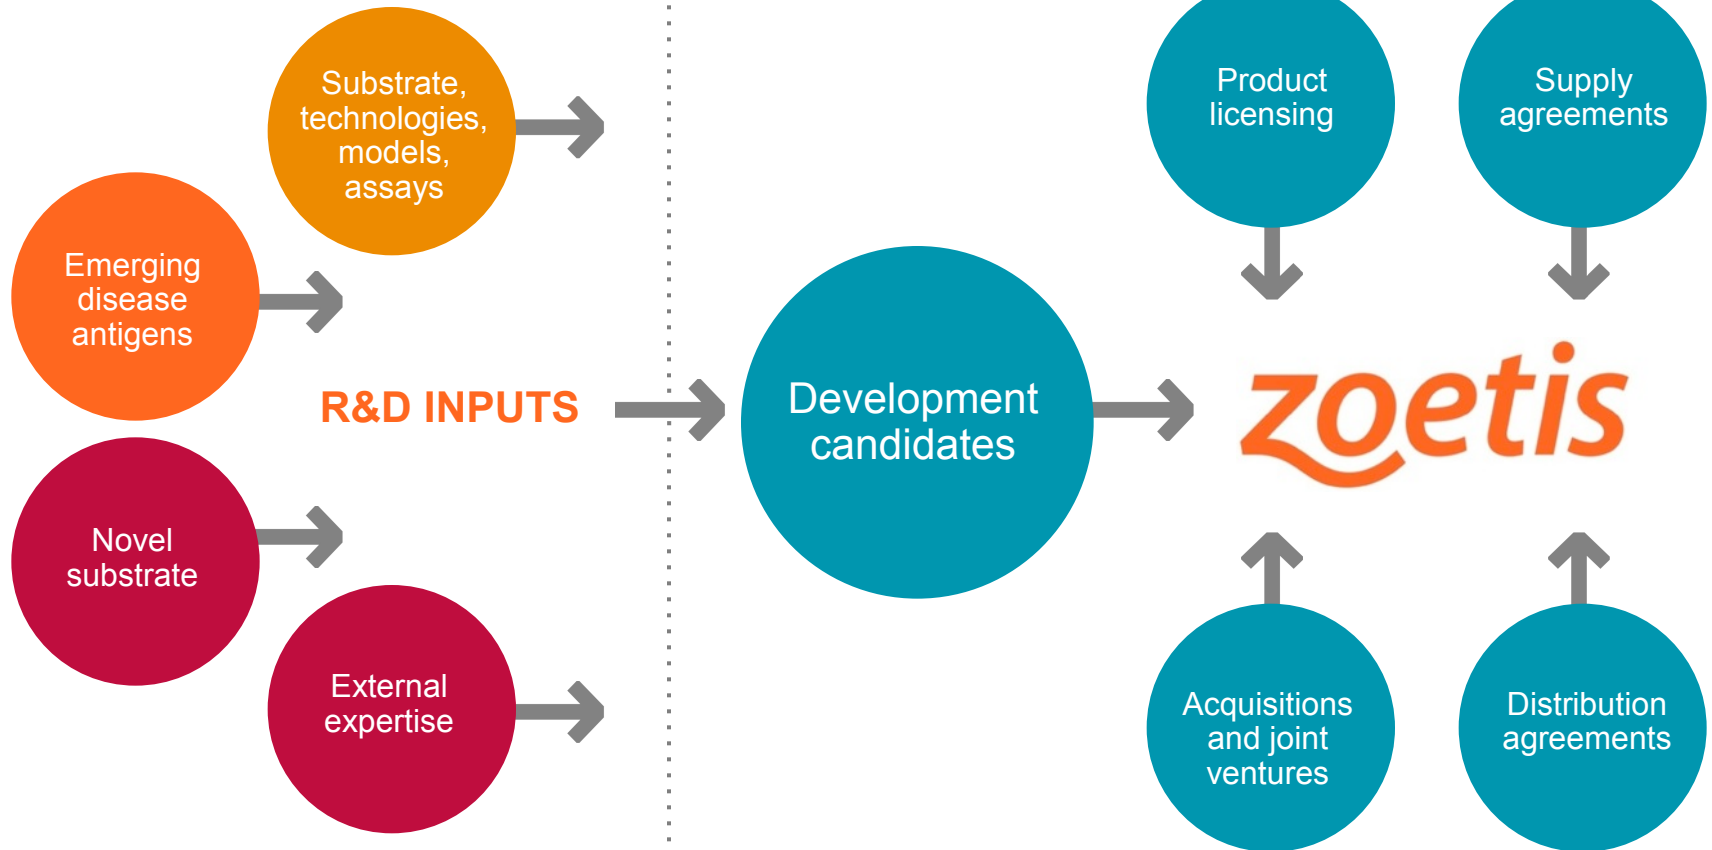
Substrate, technologies, models, assays

Emerging disease antigens

R&D INPUTS

Novel substrate

External expertise

Development candidates

Product licensing

Supply agreements

zoetis

Acquisitions and joint ventures

Distribution agreements